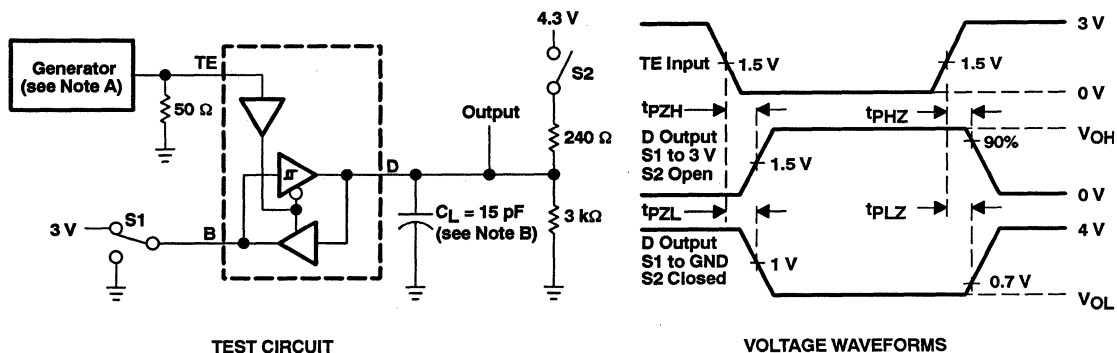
Generator (see Note A)

TE

50 Ω

3 V

S1

B

D

Output

$C_L$ = 15 pF (see Note B)

4.3 V

S2

240 Ω

3 kΩ

TEST CIRCUIT

TE Input

1.5 V

1.5 V

3 V

0 V

$t_{PZH}$

$t_{PHZ}$

D Output S1 to 3 V S2 Open

1.5 V

90%

$V_{OH}$

0 V

$t_{PZL}$

$t_{PLZ}$

D Output S1 to GND S2 Closed

1 V

4 V

0.7 V

$V_{OL}$

VOLTAGE WAVEFORMS